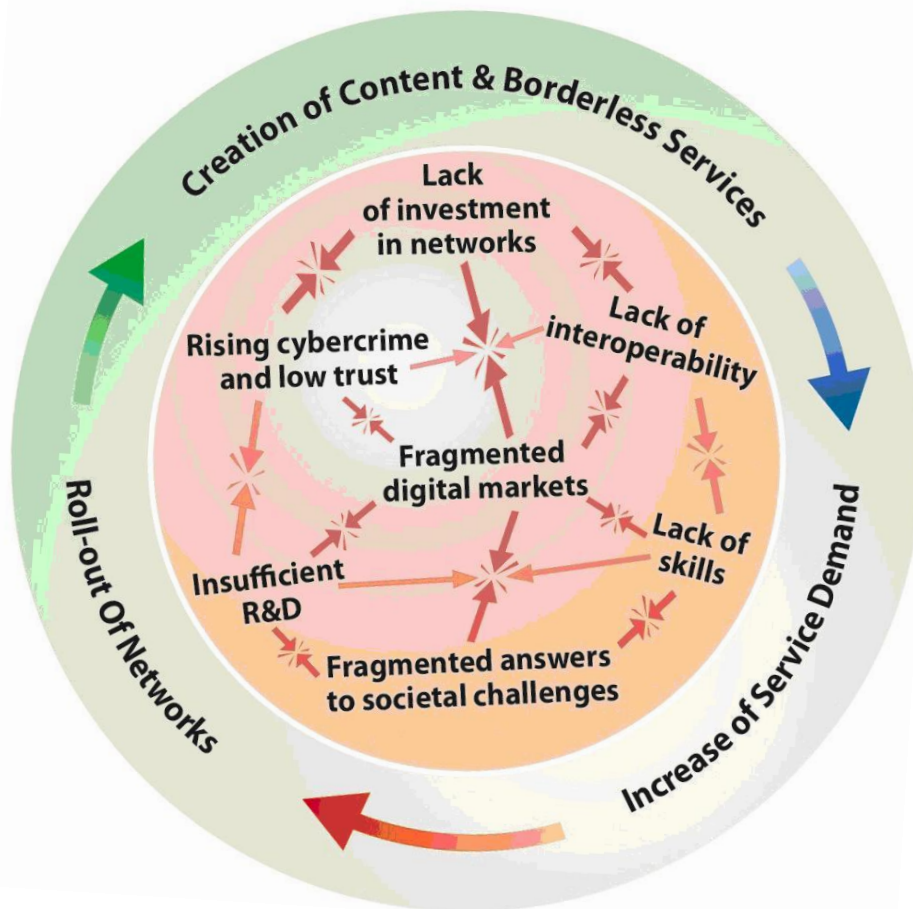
Creation of Content & Borderless Services

Increase of Service Demand

Roll-out Of Networks

Lack of investment in networks

Lack of interoperability

Rising cybercrime and low trust

Fragmented digital markets

Lack of skills

Insufficient R&D

Fragmented answers to societal challenges